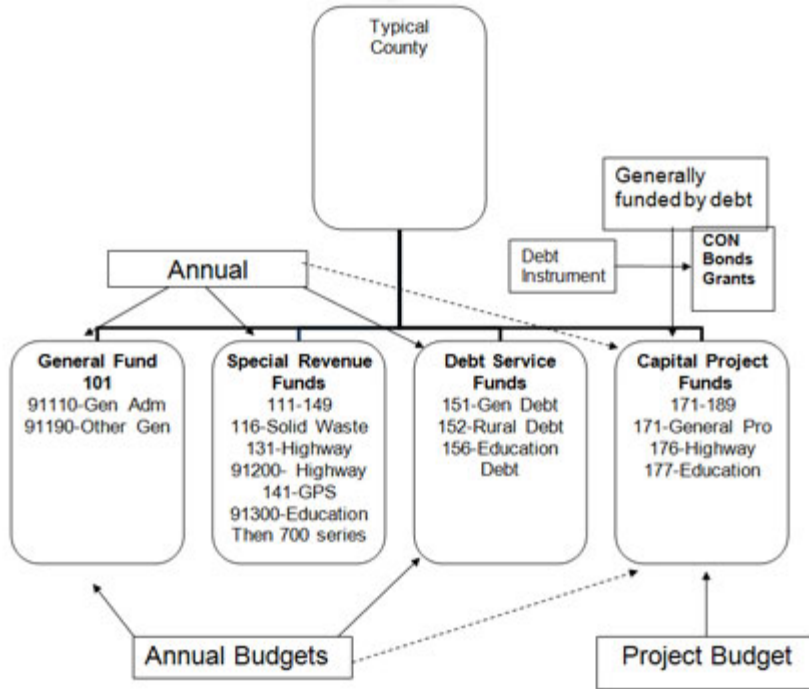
Typical County

Generally funded by debt

Debt Instrument

CON
Bonds
Grants

Annual

General Fund 101
91110-Gen Adm
91190-Other Gen

Special Revenue Funds
111-149
116-Solid Waste
131-Highway
91200- Highway
141-GPS
91300-Education
Then 700 series

Debt Service Funds
151-Gen Debt
152-Rural Debt
156-Education Debt

Capital Project Funds
171-189
171-General Pro
176-Highway
177-Education

Annual Budgets

Project Budget